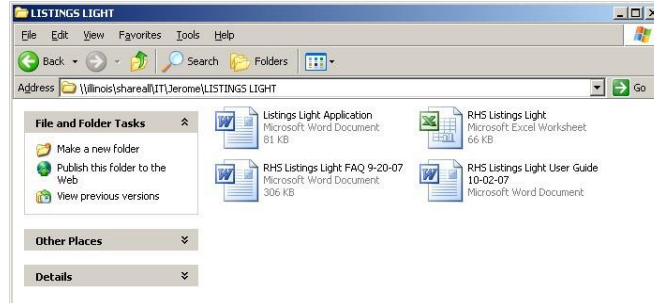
LISTINGS LIGHT

File Edit View Favorites Tools Help

Back Search Folders

Address \\illinois\shareall\IT\Jerome\LISTINGS LIGHT Go

File and Folder Tasks

Make a new folder

Publish this folder to the Web

View previous versions

Other Places

Details

Listings Light Application
Microsoft Word Document
81 KB

RHS Listings Light
Microsoft Excel Worksheet
66 KB

RHS Listings Light FAQ 9-20-07
Microsoft Word Document
306 KB

RHS Listings Light User Guide 10-02-07
Microsoft Word Document